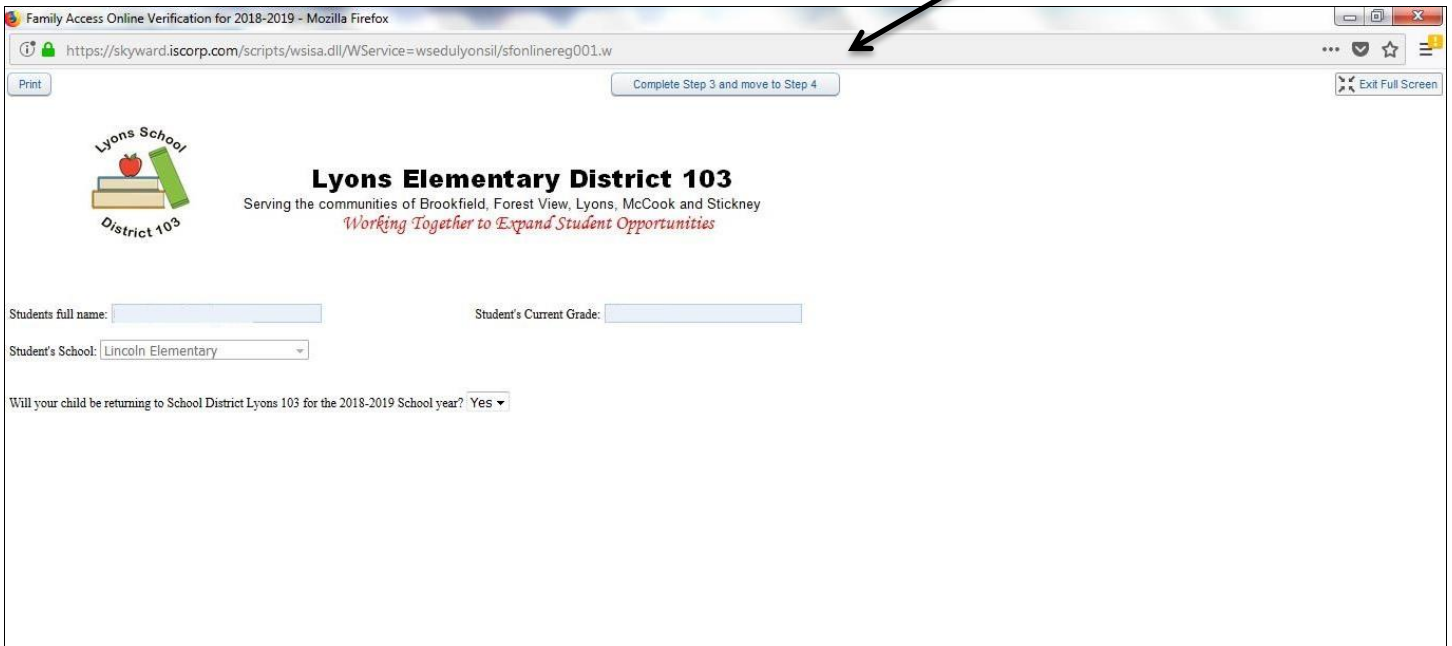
Family Access Online Verification for 2018-2019 - Mozilla Firefox

https://skyward.iscorp.com/scripts/wsisa.dll/WService=wsedulyonsil/sfonlinereg001.w

Print

Complete Step 3 and move to Step 4

Exit Full Screen

Lyons School District 103

Lyons Elementary District 103

Serving the communities of Brookfield, Forest View, Lyons, McCook and Stickney

Working Together to Expand Student Opportunities

Students full name:

Student's Current Grade:

Student's School: Lincoln Elementary

Will your child be returning to School District Lyons 103 for the 2018-2019 School year? Yes